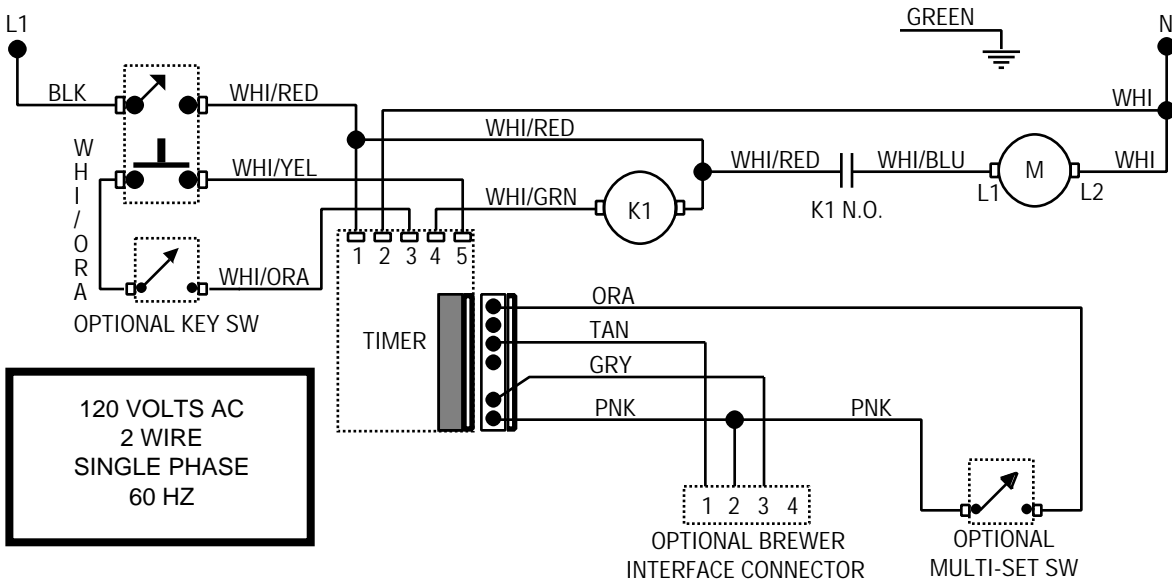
L1

GREEN

N

BLK

WHI/RED

WHI

WHI/RED

W H I / O R A

WHI/YEL

WHI/RED

WHI/BLU

M

WHI

WHI/GRN

K1

L1

L2

K1 N.O.

1 2 3 4 5

WHI/ORA

OPTIONAL KEY SW

ORA

TAN

TIMER

GRY

PNK

PNK

120 VOLTS AC
2 WIRE
SINGLE PHASE
60 HZ

1 2 3 4

OPTIONAL BREWER
INTERFACE CONNECTOR

OPTIONAL
MULTI-SET SW